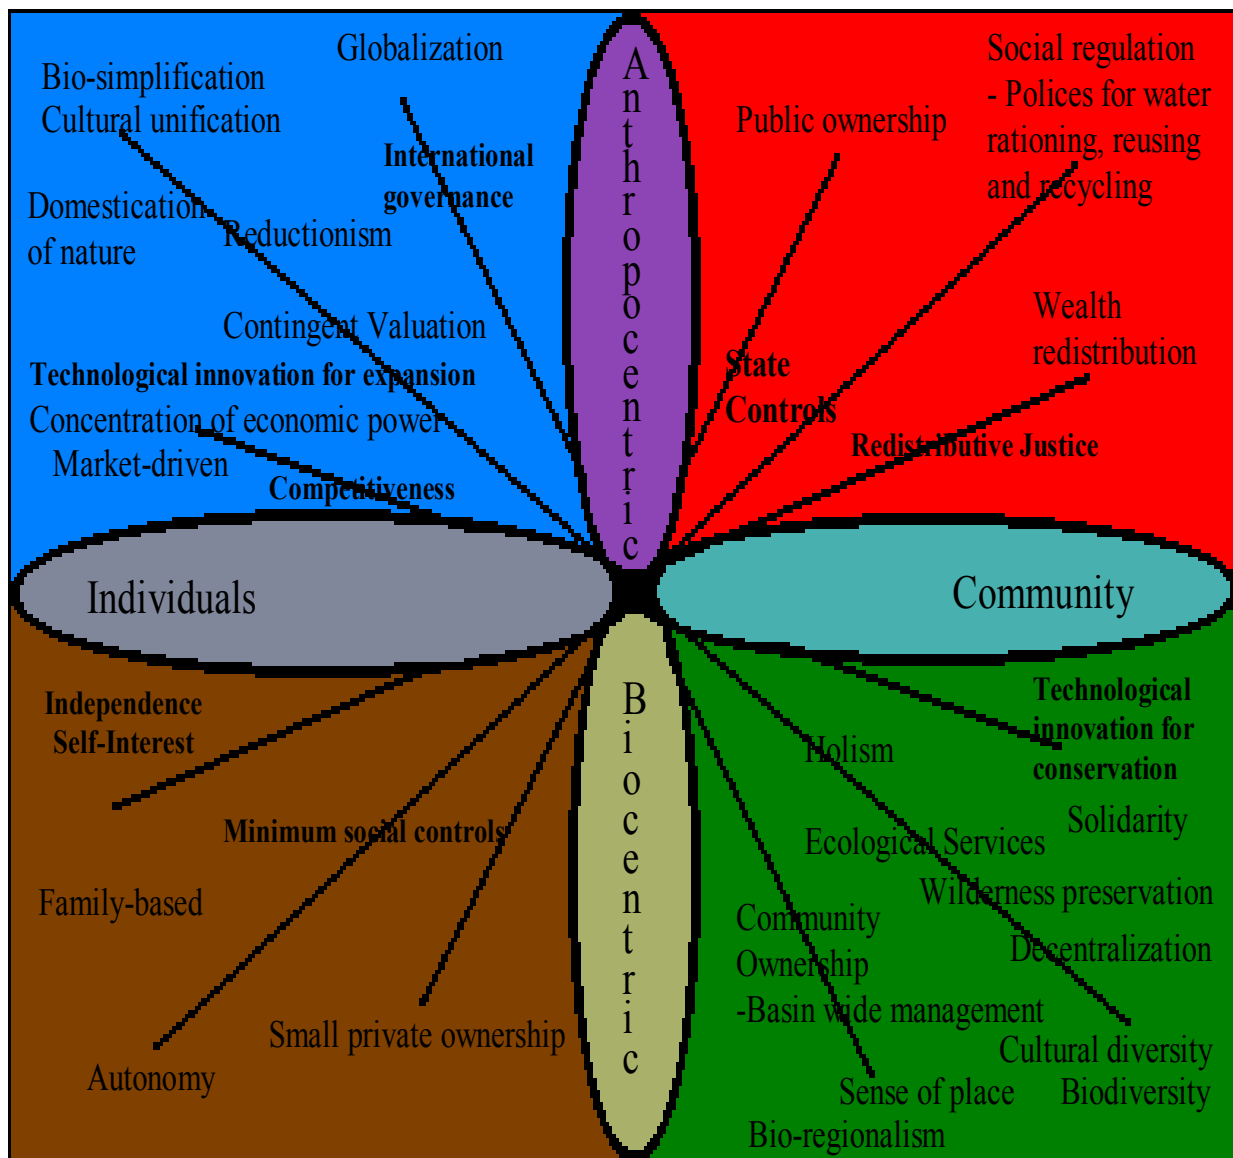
Globalization

Bio-simplification
Cultural unification

International governance

Domestication of nature

Reductionism

Contingent Valuation

Technological innovation for expansion

Concentration of economic power

Market-driven

Competitiveness

Anthropocentric

Public ownership

Social regulation
- Polices for water rationing, reusing and recycling

Wealth redistribution

State Controls

Redistributive Justice

Individuals

Community

Independence
Self-Interest

Minimum social controls

Family-based

Autonomy

Small private ownership

Biocentric

Technological innovation for conservation

Holism

Solidarity

Ecological Services

Wilderness preservation

Community Ownership
-Basin wide management

Decentralization

Cultural diversity

Sense of place

Biodiversity

Bio-regionalism